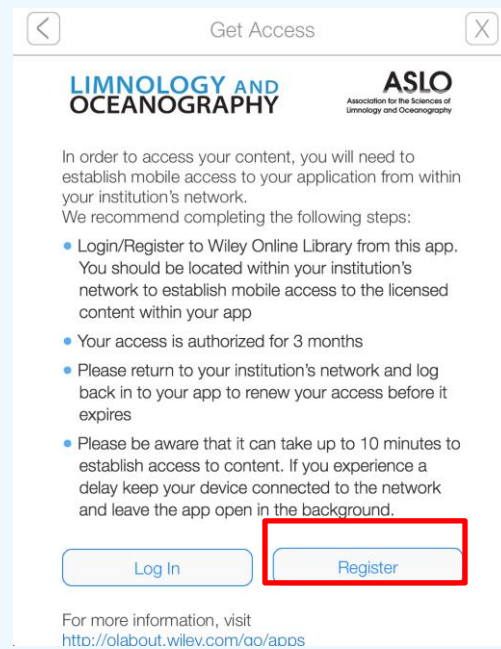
Get Access

LIMNOLOGY AND OCEANOGRAPHY

ASLO
Association for the Sciences of Limnology and Oceanography

In order to access your content, you will need to establish mobile access to your application from within your institution's network.
We recommend completing the following steps:

• Login/Register to Wiley Online Library from this app. You should be located within your institution's network to establish mobile access to the licensed content within your app
• Your access is authorized for 3 months
• Please return to your institution's network and log back in to your app to renew your access before it expires
• Please be aware that it can take up to 10 minutes to establish access to content. If you experience a delay keep your device connected to the network and leave the app open in the background.

Log In

Register

For more information, visit
http://olabout.wiley.com/go/apps